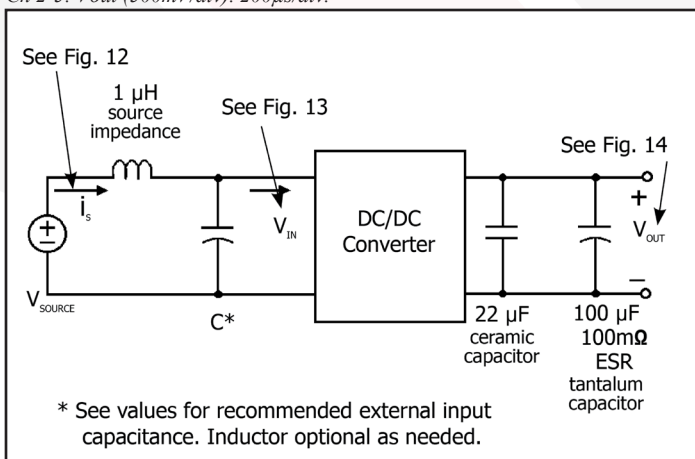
Ch 2-3: Vout (500mV/div). 200μs/div.

See Fig. 12

1 μH source impedance

See Fig. 13

See Fig. 14

$i_s$

$V_{IN}$

DC/DC Converter

+

$V_{OUT}$

–

$V_{SOURCE}$

C*

22 μF ceramic capacitor

100 μF 100mΩ ESR tantalum capacitor

* See values for recommended external input capacitance. Inductor optional as needed.